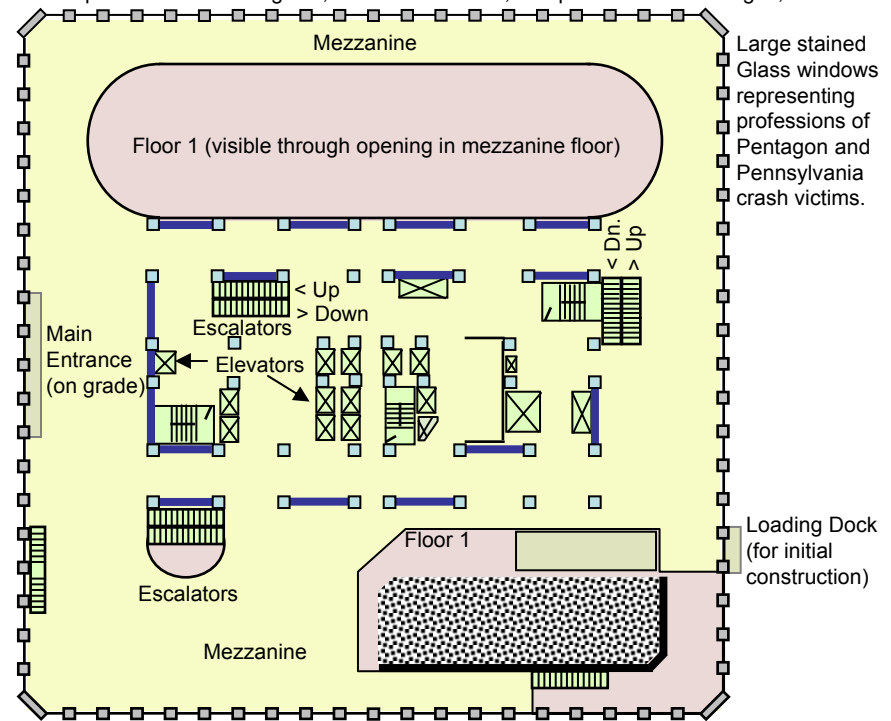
Mezzanine

Floor 1 (visible through opening in mezzanine floor)

Large stained Glass windows representing professions of Pentagon and Pennsylvania crash victims.

< Dn.
> Up

< Up
> Down

Escalators

Main Entrance (on grade)

Elevators

Loading Dock (for initial construction)

Floor 1

Escalators

Mezzanine